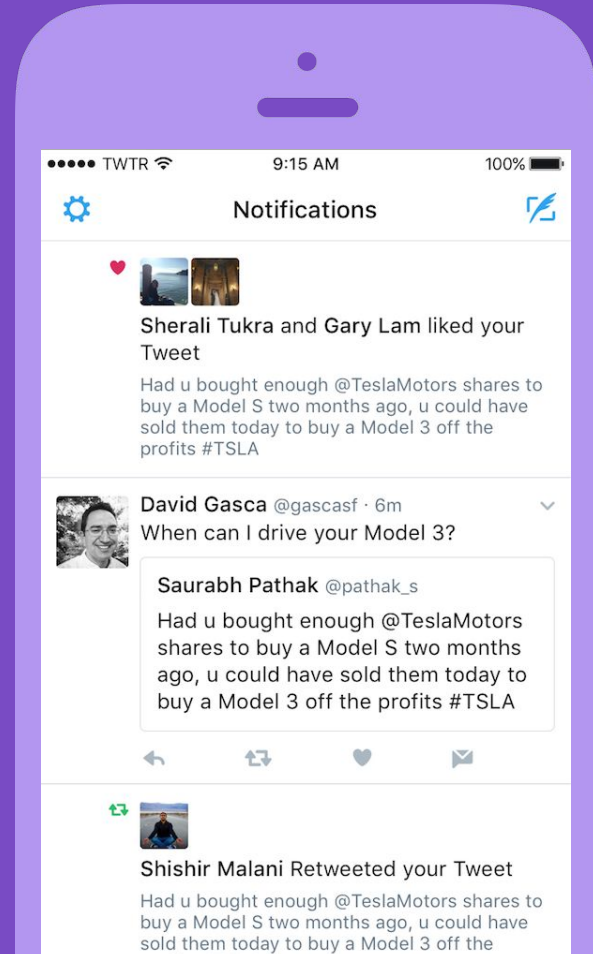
●●●●● TWTR 9:15 AM 100%

Notifications

Sherali Tukra and Gary Lam liked your Tweet

Had u bought enough @TeslaMotors shares to buy a Model S two months ago, u could have sold them today to buy a Model 3 off the profits #TSLA

David Gasca @gascasf · 6m
When can I drive your Model 3?

Saurabh Pathak @pathak_s
Had u bought enough @TeslaMotors shares to buy a Model S two months ago, u could have sold them today to buy a Model 3 off the profits #TSLA

Shishir Malani Retweeted your Tweet

Had u bought enough @TeslaMotors shares to buy a Model S two months ago, u could have sold them today to buy a Model 3 off the